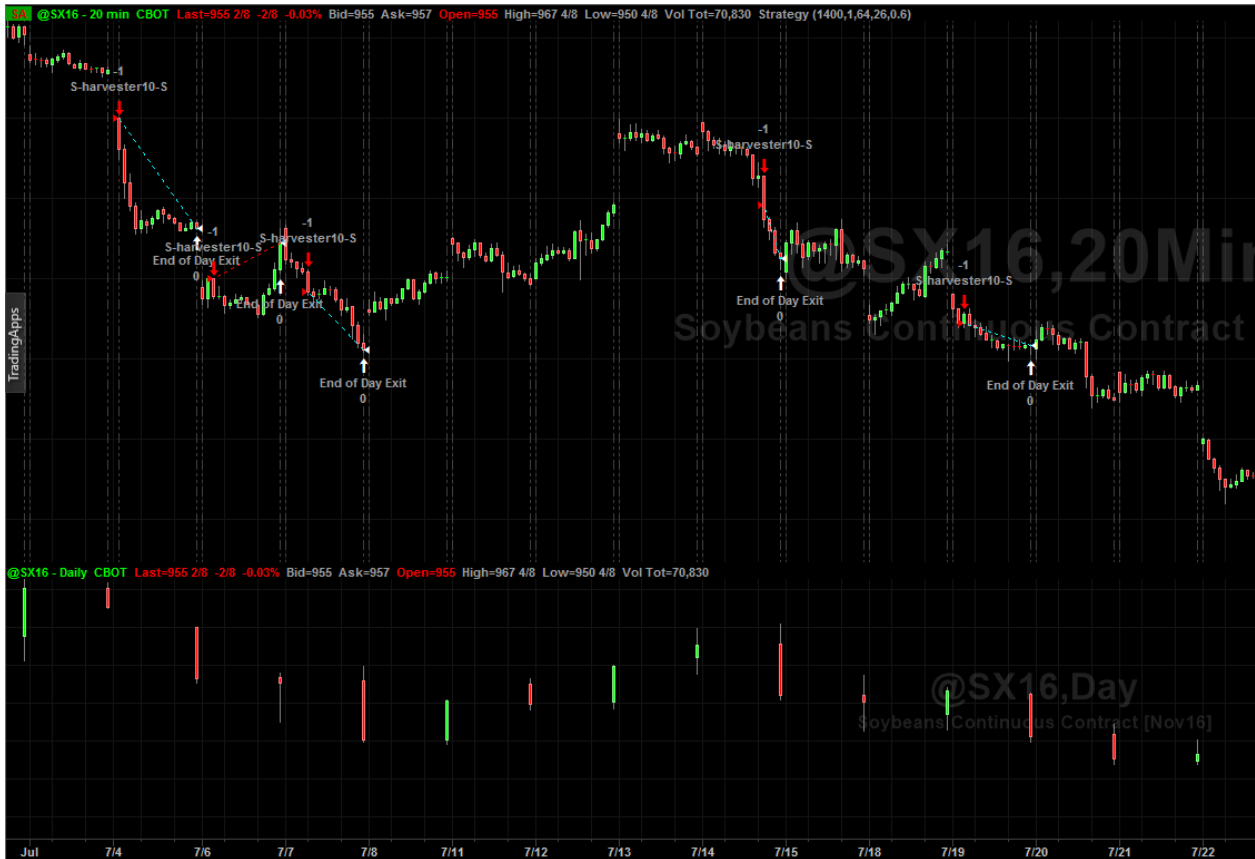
SA @SX16 - 20 min CBOT Last=955 2/8 -2/8 -0.03% Bid=955 Ask=957 Open=956 High=967 4/8 Low=950 4/8 Vol Tot=70,830 Strategy (1400,1,64,26,0.6)

-1
S-harvester10-S

-1
S-harvester10-S
End of Day Exit
0

-1
S-harvester10-S

End of Day Exit
0

End of Day Exit
0

-1
S-harvester10-S

@SX16,20Min
Soybeans Continuous Contract

End of Day Exit

-1
S-harvester10-S

End of Day Exit
0

TradingApps

@SX16 - Daily CBOT Last=955 2/8 -2/8 -0.03% Bid=955 Ask=957 Open=955 High=967 4/8 Low=950 4/8 Vol Tot=70,830

@SX16,Day
Soybeans Continuous Contract [Nov16]

Jul 7/4 7/6 7/7 7/8 7/11 7/12 7/13 7/14 7/15 7/18 7/19 7/20 7/21 7/22